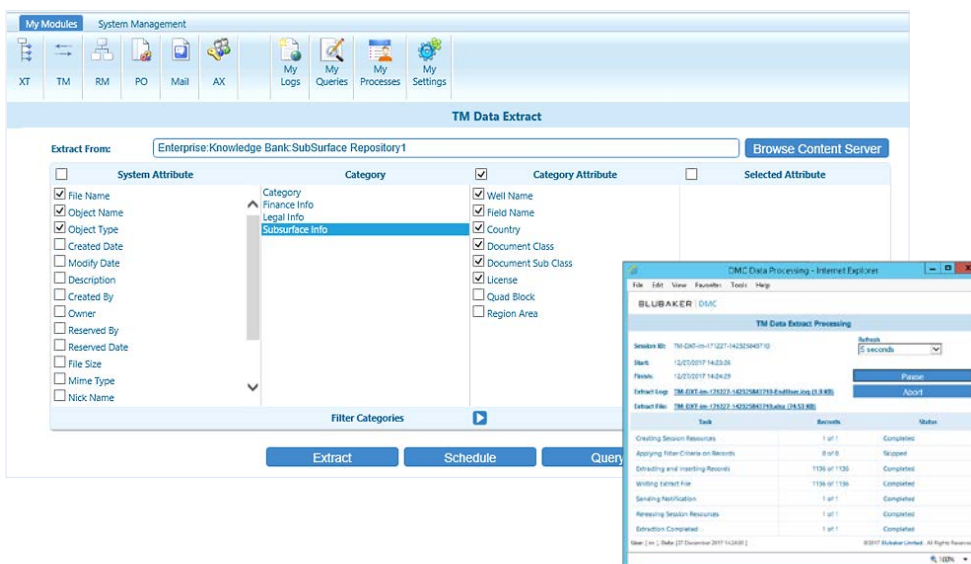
My Modules System Management

XT TM RM PO Mail AX My Logs My Queries My Processes My Settings

TM Data Extract

Extract From: Enterprise:Knowledge Bank:SubSurface Repository1 Browse Content Server

| System Attribute | Category | Category Attribute | Selected Attribute |
|---|---|---|---|
| File Name | Category | Well Name | |
| Object Name | Finance Info | Field Name | |
| Object Type | Legal Info | Country | |
| Created Date | Subsurface Info | Document Class | |
| Modify Date | | Document Sub Class | |
| Description | | License | |
| Created By | | Quad Block | |
| Owner | | Region Area | |
| Reserved By | | | |
| Reserved Date | | | |
| File Size | | | |
| Mime Type | | | |
| Nick Name | | | |

Filter Categories

Extract Schedule Query

DMC Data Processing - Internet Explorer

File Edit View Favorites Tools Help

BLUBAKER DMC

TM Data Extract Processing

Session ID: TM-DXT-im-171227-142325843710
Start: 12/27/2017 14:23:26
Finish: 12/27/2017 14:24:29
Extract Log: TM-DXT-im-171227-142325843710-EndUser.log (1.9 KB)
Extract File: TM-DXT-im-171227-142325843710.xlsx (74.53 KB)

Refresh
5 seconds

Pause
Abort

| Task | Records | Status |
|---|---|---|
| Creating Session Resources | 1 of 1 | Completed |
| Applying Filter Criteria on Records | 0 of 0 | Skipped |
| Extracting and Inserting Records | 1136 of 1136 | Completed |
| Writing Extract File | 1136 of 1136 | Completed |
| Sending Notification | 1 of 1 | Completed |
| Releasing Session Resources | 1 of 1 | Completed |
| Extraction Completed | 1 of 1 | Completed |

User: [ im ], Date: [27 December 2017 14:24:30 ] ©2017 Blubaker Limited . All Rights Reserved

100%